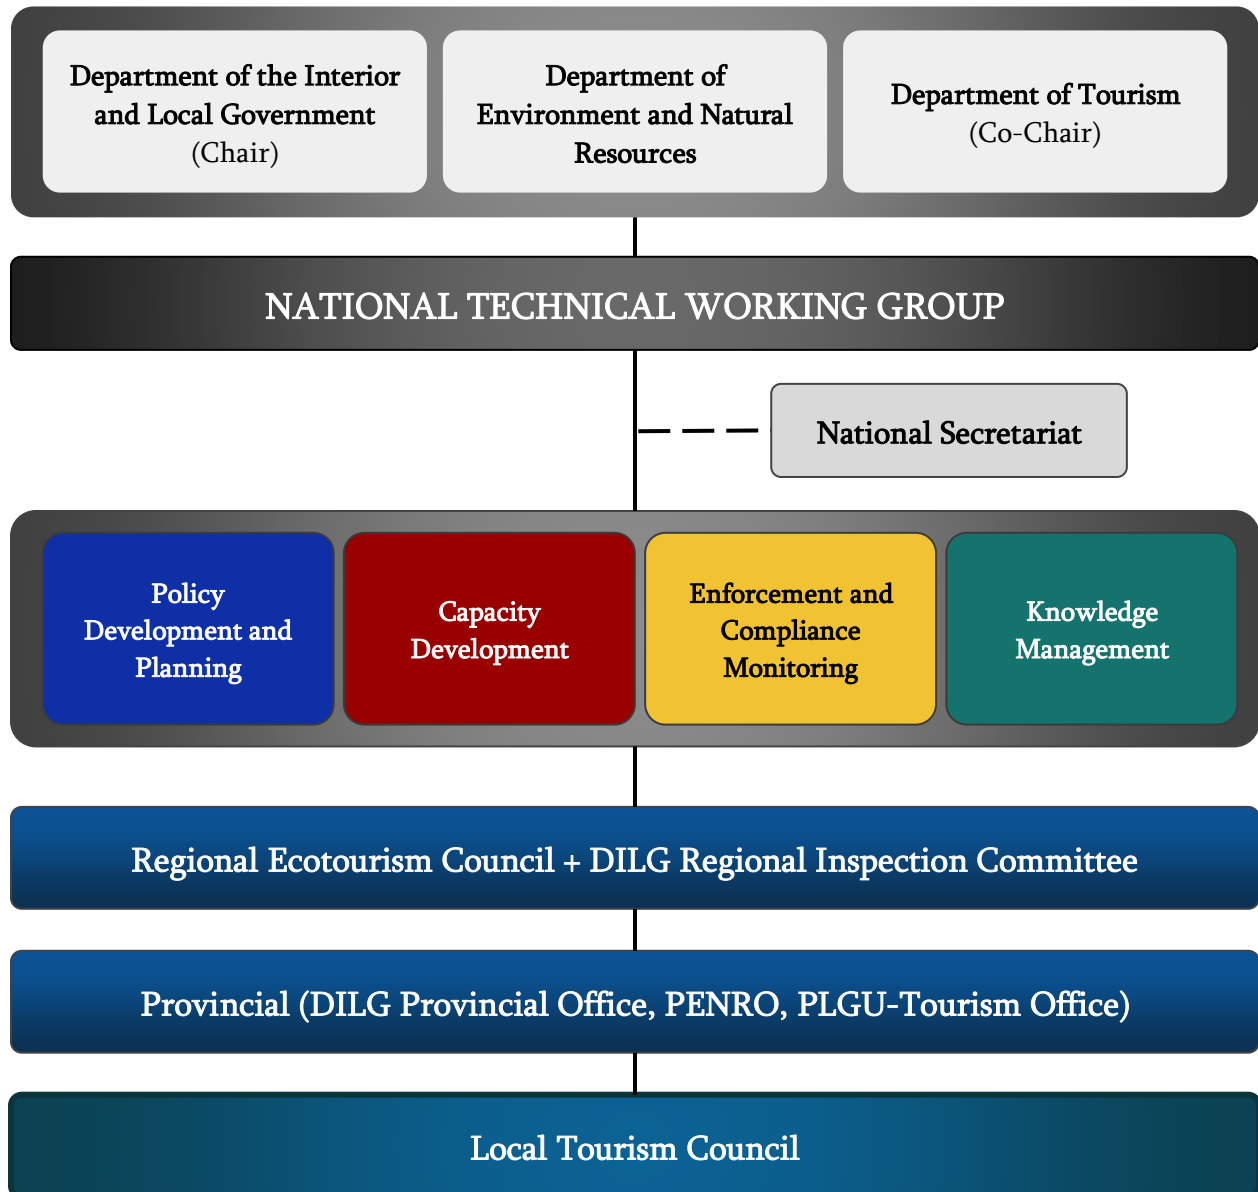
Department of the Interior and Local Government (Chair)

Department of Environment and Natural Resources

Department of Tourism (Co-Chair)

NATIONAL TECHNICAL WORKING GROUP

National Secretariat

Policy Development and Planning

Capacity Development

Enforcement and Compliance Monitoring

Knowledge Management

Regional Ecotourism Council + DILG Regional Inspection Committee

Provincial (DILG Provincial Office, PENRO, PLGU-Tourism Office)

Local Tourism Council